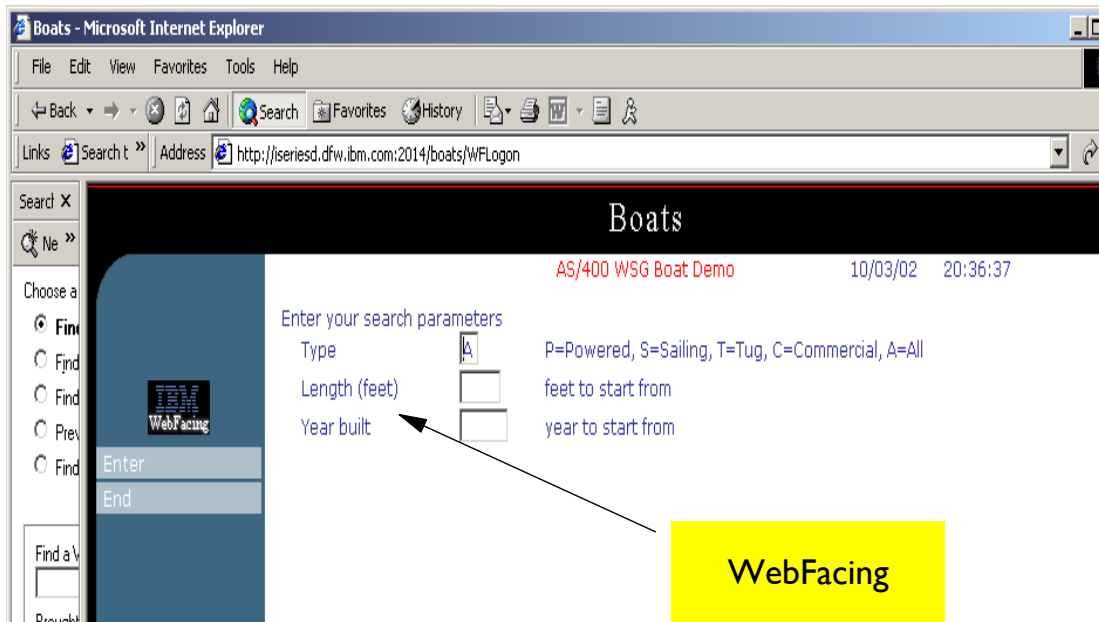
Boats - Microsoft Internet Explorer

File Edit View Favorites Tools Help

Back Search Favorites History

Links Search t » Address http://iseriesd.dfw.ibm.com:2014/boats/WFLogon

Searc X

Ne »

Choose a

Fin

Find

Find

Prev

Find

Find a V

Brought

Boats

AS/400 WSG Boat Demo 10/03/02 20:36:37

IBM WebFacing

Enter

End

Enter your search parameters

Type A P=Powered, S=Sailing, T=Tug, C=Commercial, A=All

Length (feet) feet to start from

Year built year to start from

WebFacing